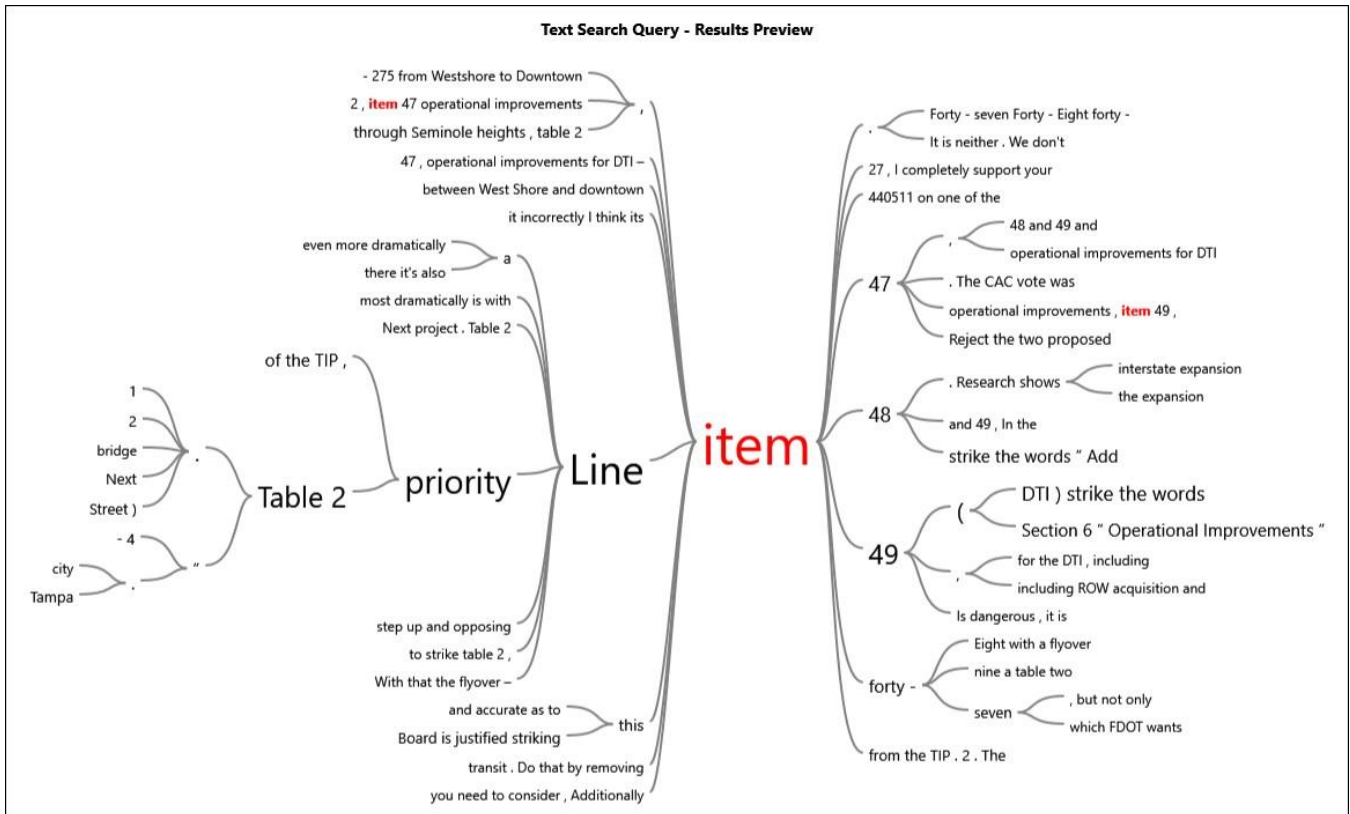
Text Search Query - Results Preview

- 275 from Westshore to Downtown
2 , item 47 operational improvements
through Seminole heights , table 2
,
47 , operational improvements for DTI –
between West Shore and downtown
it incorrectly I think its
even more dramatically
there it's also
a
most dramatically is with
Next project . Table 2
of the TIP ,
1
2
bridge
Next
Street )
.
Table 2
- 4
"
city
Tampa
.
priority
Line
step up and opposing
to strike table 2 ,
With that the flyover –
and accurate as to
Board is justified striking
this
transit . Do that by removing
you need to consider , Additionally

item

.
Forty - seven Forty - Eight forty -
It is neither . We don't
27 , I completely support your
440511 on one of the
47
,
48 and 49 and
operational improvements for DTI
. The CAC vote was
operational improvements , item 49 ,
Reject the two proposed
48
. Research shows
interstate expansion
the expansion
and 49 , In the
strike the words " Add
49
(
DTI ) strike the words
Section 6 " Operational Improvements "
,
for the DTI , including
including ROW acquisition and
Is dangerous , it is
forty -
Eight with a flyover
nine a table two
seven
, but not only
which FDOT wants
from the TIP . 2 . The